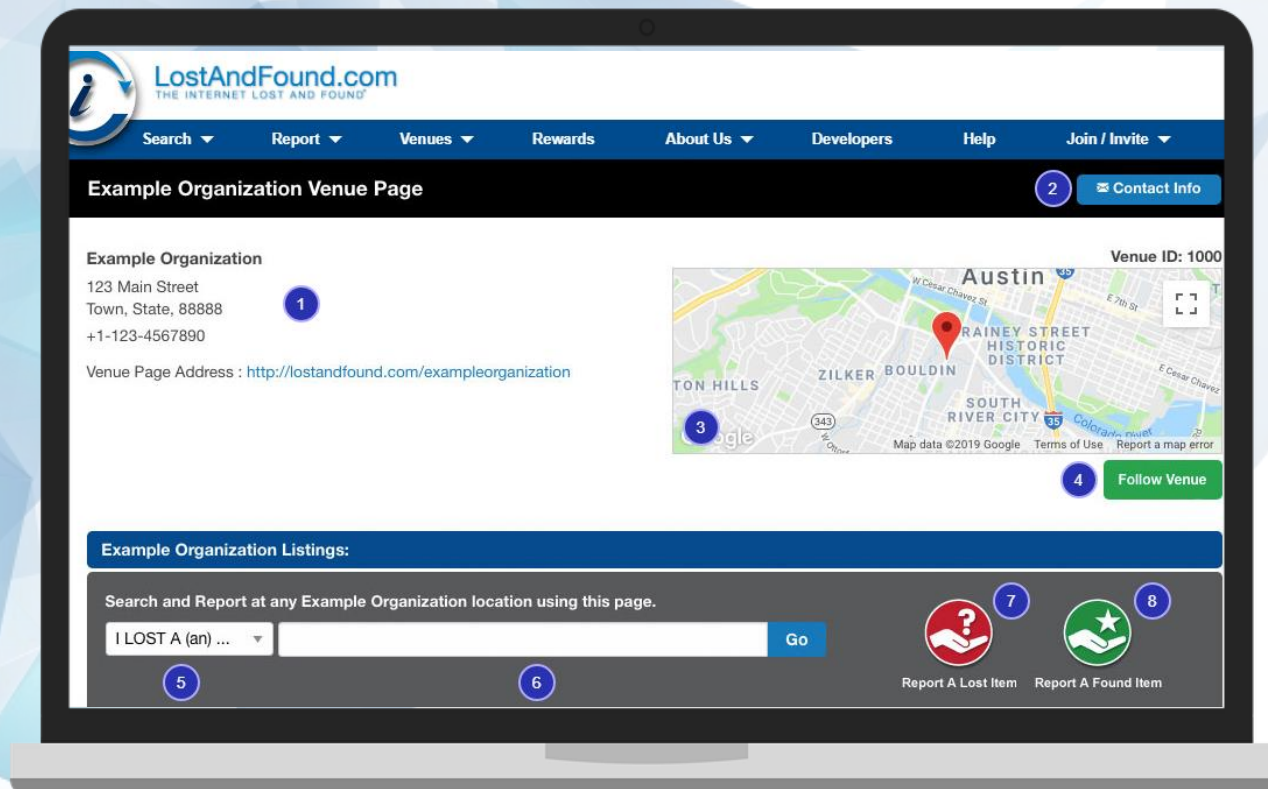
LostAndFound.com
THE INTERNET LOST AND FOUND

Search ▾ Report ▾ Venues ▾ Rewards About Us ▾ Developers Help Join / Invite ▾

Example Organization Venue Page

2 Contact Info

Example Organization
123 Main Street
Town, State, 88888
+1-123-4567890

1

Venue Page Address : http://lostandfound.com/exampleorganization

Venue ID: 1000

Austin
35
W Cesar Chavez St
E 7th St
RAINEY STREET HISTORIC DISTRICT
ZILKER BOULDIN
TON HILLS
E Cesar Chavez
SOUTH RIVER CITY
35
Colorado River
343
3
Map data ©2019 Google Terms of Use Report a map error

4 Follow Venue

Example Organization Listings:

Search and Report at any Example Organization location using this page.

I LOST A (an) ... Go

5 6

7 8

Report A Lost Item Report A Found Item